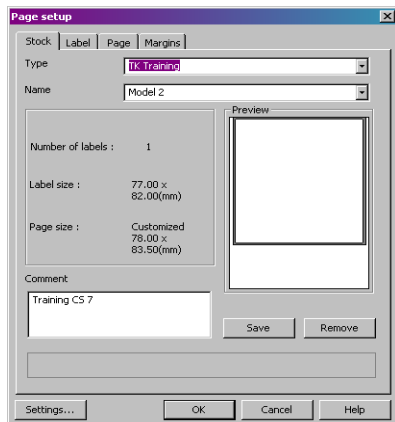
Page setup

Stock | Label | Page | Margins

Type TK Training

Name Model 2

Preview

Number of labels : 1

Label size : 77.00 x 82.00(mm)

Page size : Customized 78.00 x 83.50(mm)

Comment

Training CS 7

Save Remove

Settings... OK Cancel Help